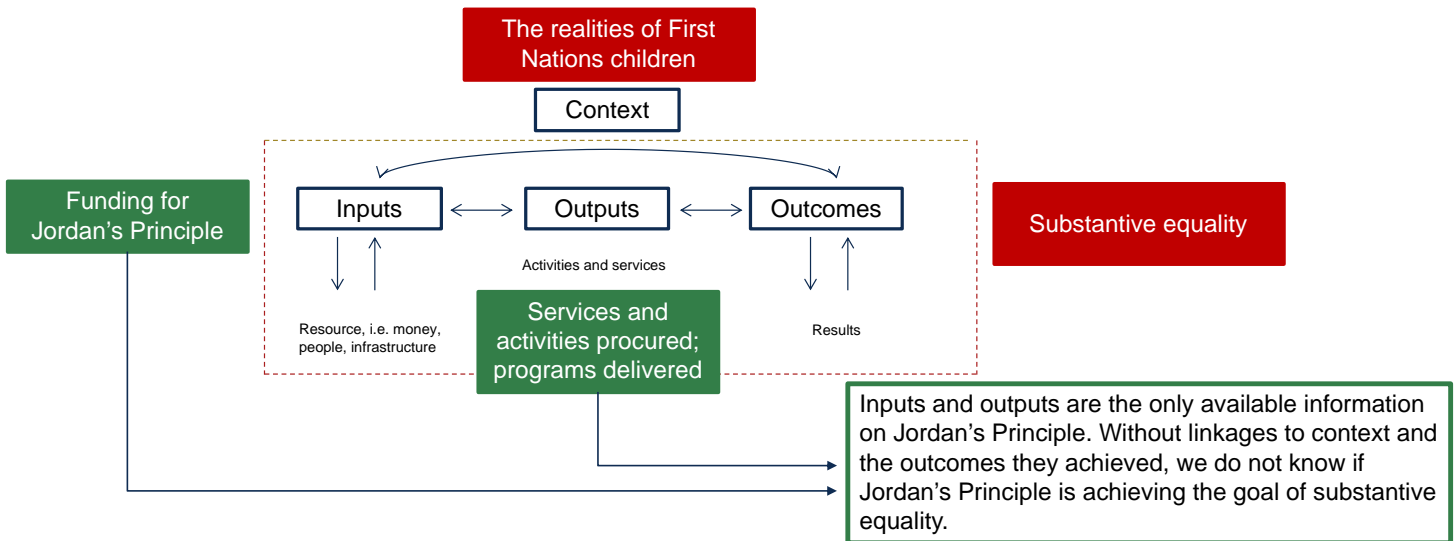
The realities of First Nations children

Context

Funding for Jordan's Principle

Inputs

Outputs

Outcomes

Substantive equality

Activities and services

Resource, i.e. money, people, infrastructure

Services and activities procured; programs delivered

Results

Inputs and outputs are the only available information on Jordan's Principle. Without linkages to context and the outcomes they achieved, we do not know if Jordan's Principle is achieving the goal of substantive equality.